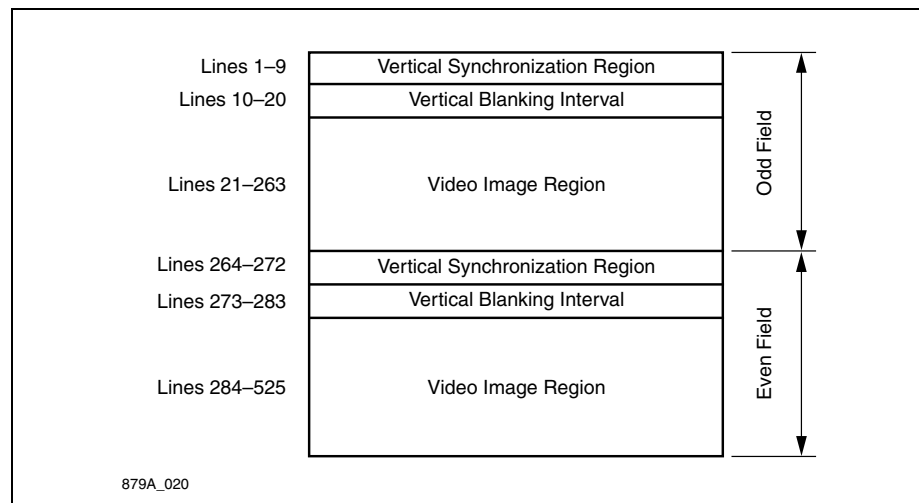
Lines 1–9
Vertical Synchronization Region
Lines 10–20
Vertical Blanking Interval
Lines 21–263
Video Image Region
Odd Field
Lines 264–272
Vertical Synchronization Region
Lines 273–283
Vertical Blanking Interval
Lines 284–525
Video Image Region
Even Field

879A_020